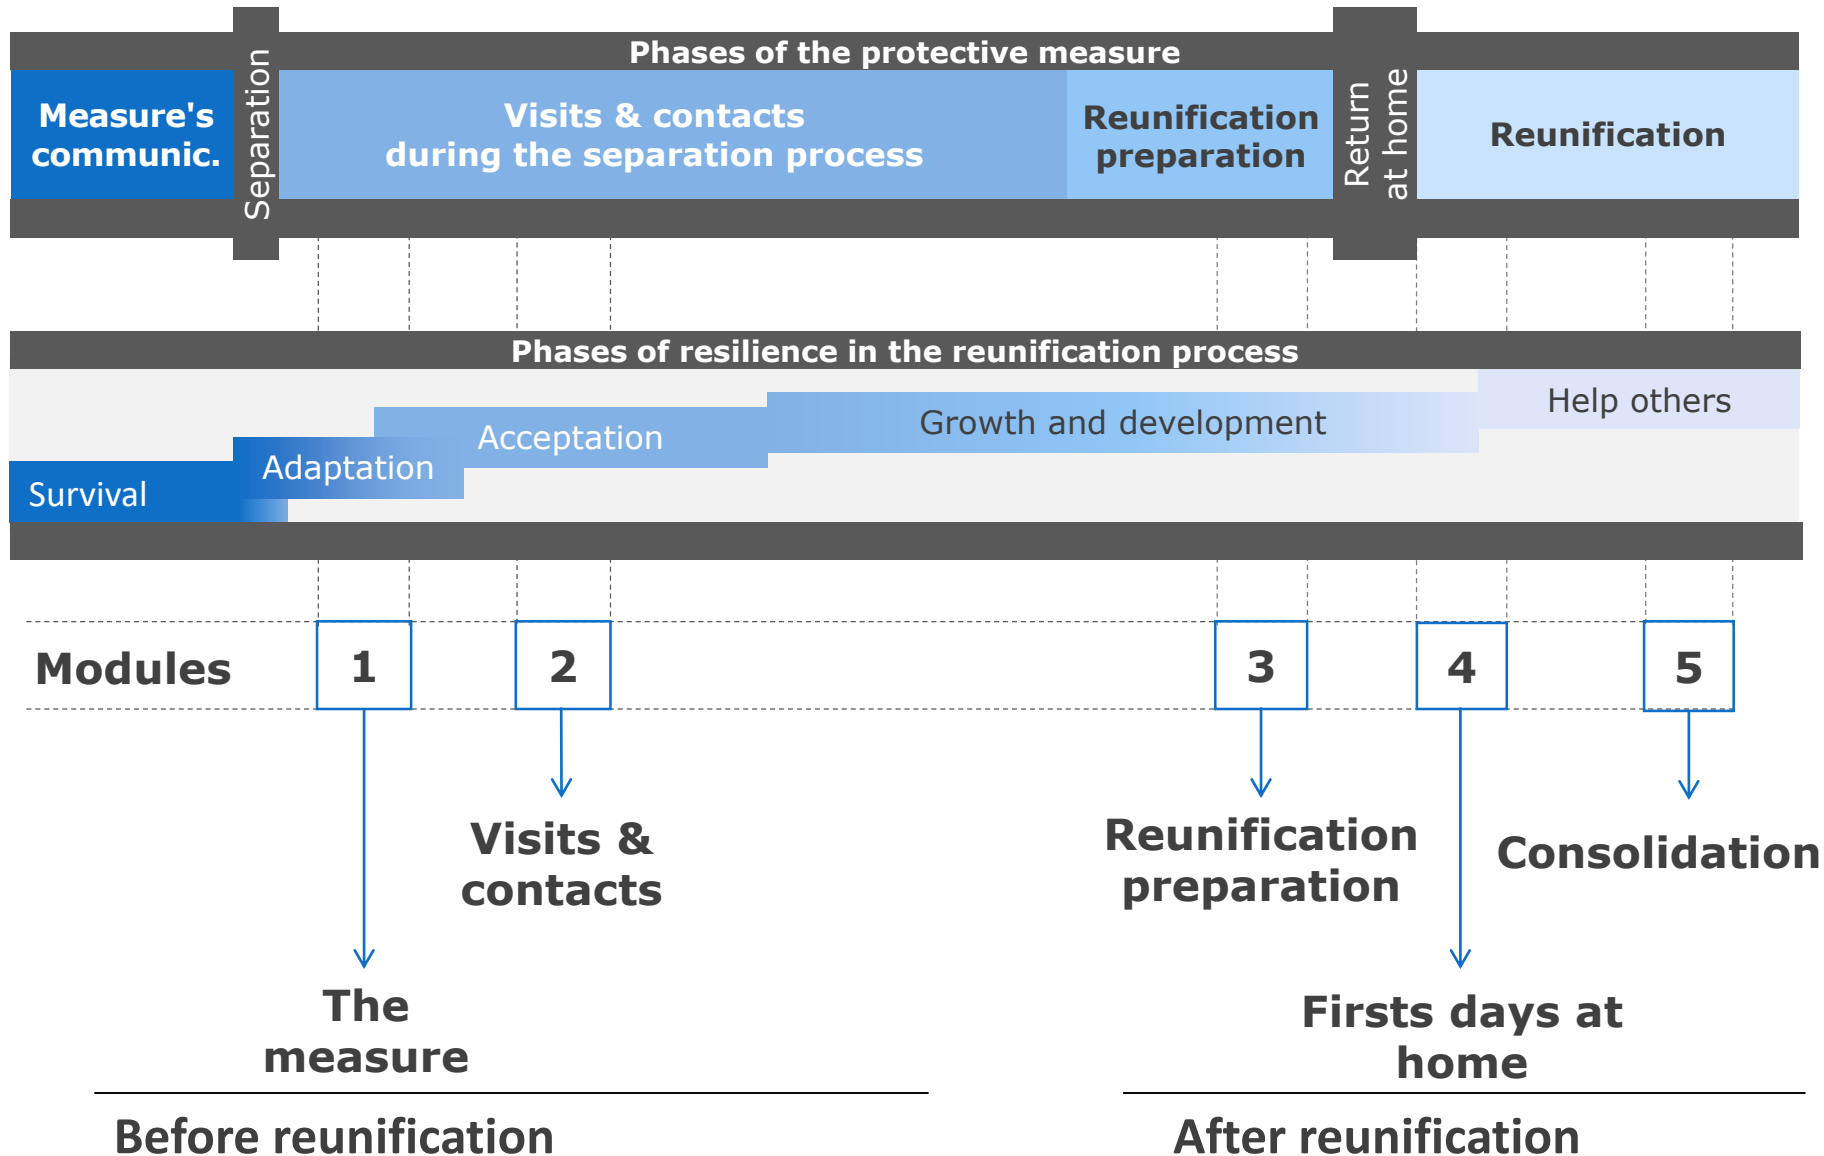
Phases of the protective measure

Measure's communic.

Separation

Visits & contacts during the separation process

Reunification preparation

Return at home

Reunification

Phases of resilience in the reunification process

Survival

Adaptation

Acceptation

Growth and development

Help others

Modules

1

2

3

4

5

The measure

Visits & contacts

Reunification preparation

Firsts days at home

Consolidation

Before reunification

After reunification